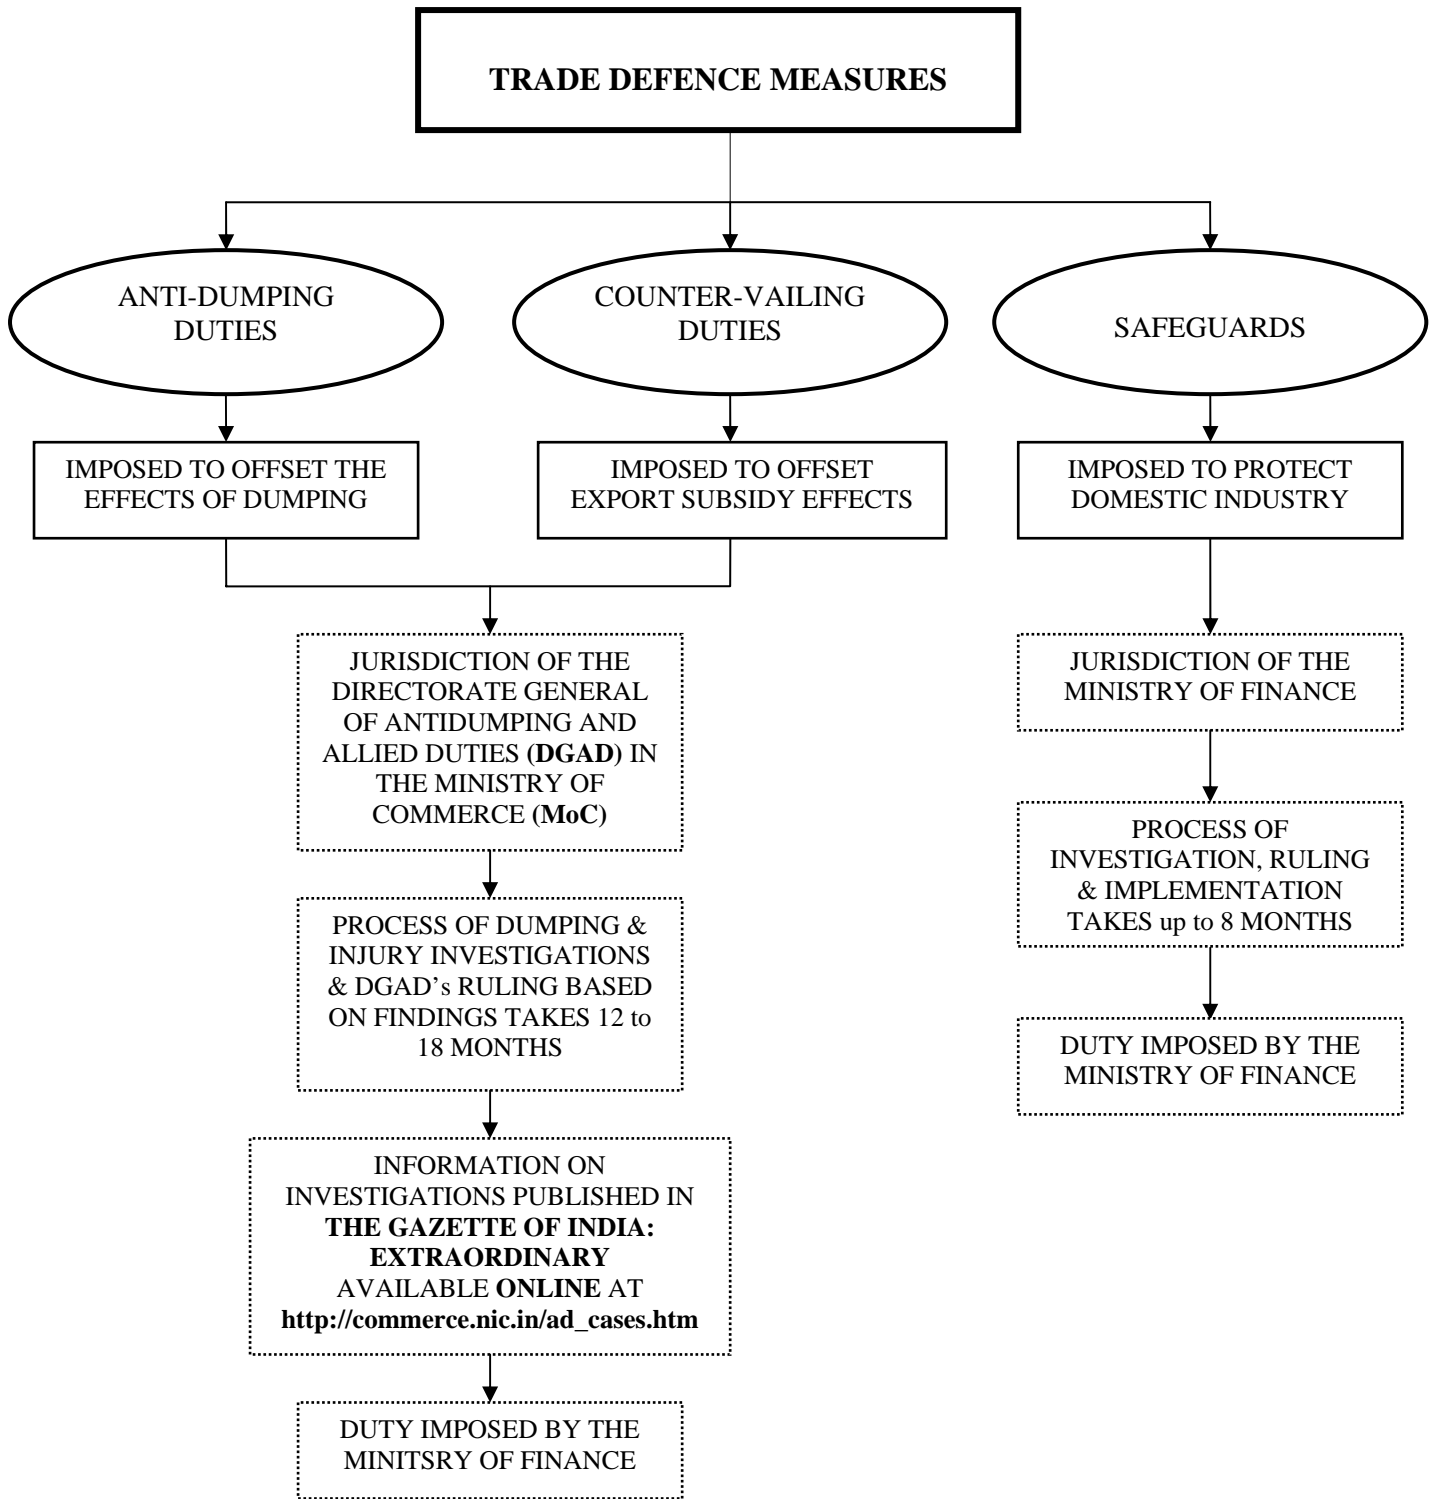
**TRADE DEFENCE MEASURES**

ANTI-DUMPING DUTIES

COUNTER-VAILING DUTIES

SAFEGUARDS

IMPOSED TO OFFSET THE EFFECTS OF DUMPING

IMPOSED TO OFFSET EXPORT SUBSIDY EFFECTS

IMPOSED TO PROTECT DOMESTIC INDUSTRY

JURISDICTION OF THE DIRECTORATE GENERAL OF ANTIDUMPING AND ALLIED DUTIES **(DGAD)** IN THE MINISTRY OF COMMERCE **(MoC)**

PROCESS OF DUMPING & INJURY INVESTIGATIONS & DGAD's RULING BASED ON FINDINGS TAKES 12 to 18 MONTHS

INFORMATION ON INVESTIGATIONS PUBLISHED IN **THE GAZETTE OF INDIA: EXTRAORDINARY** AVAILABLE **ONLINE** AT **http://commerce.nic.in/ad_cases.htm**

DUTY IMPOSED BY THE MINITSRY OF FINANCE

JURISDICTION OF THE MINISTRY OF FINANCE

PROCESS OF INVESTIGATION, RULING & IMPLEMENTATION TAKES up to 8 MONTHS

DUTY IMPOSED BY THE MINISTRY OF FINANCE